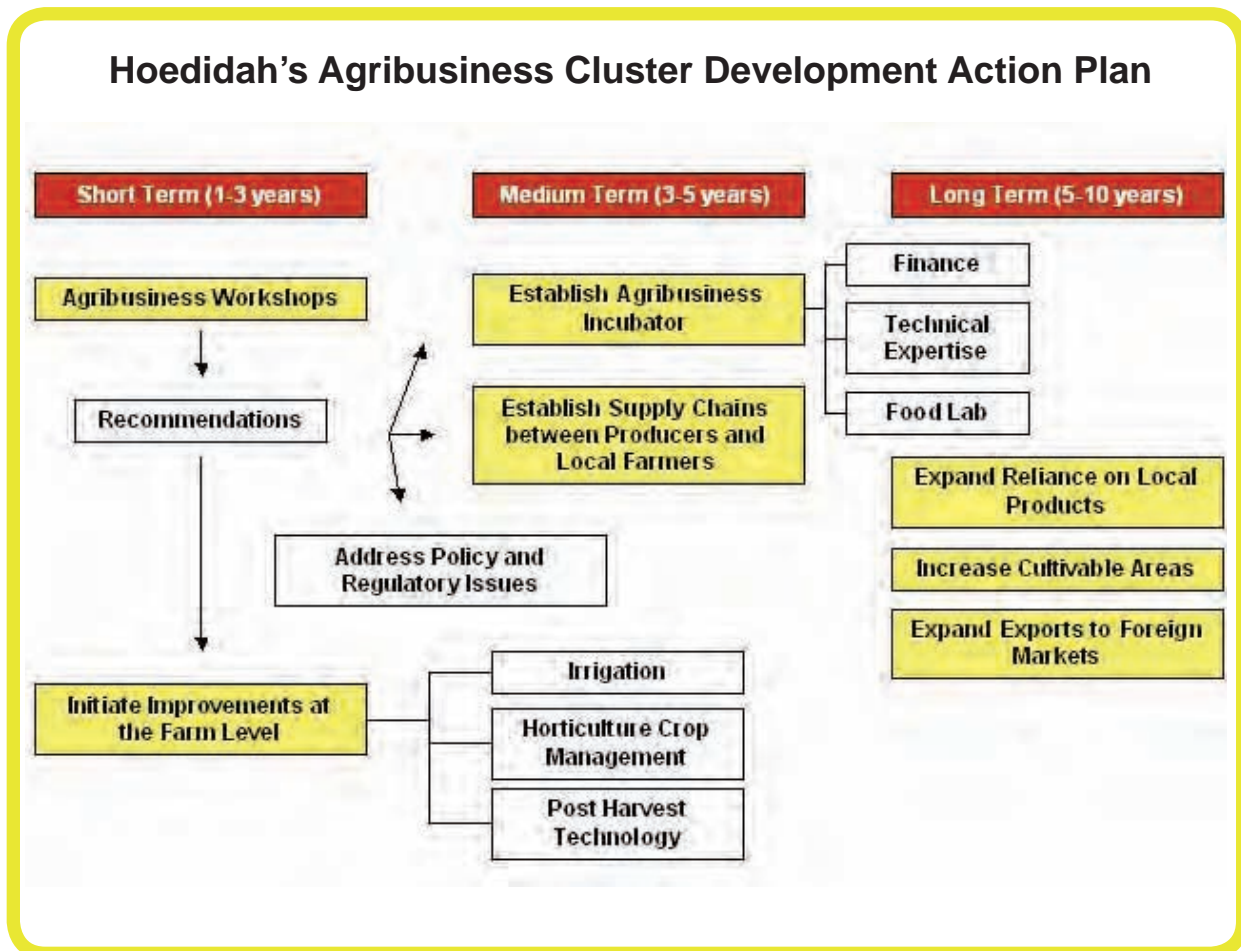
Hoedidah's Agribusiness Cluster Development Action Plan

Short Term (1-3 years)

Medium Term (3-5 years)

Long Term (5-10 years)

Agribusiness Workshops

Recommendations

Establish Agribusiness Incubator

Finance

Technical Expertise

Food Lab

Establish Supply Chains between Producers and Local Farmers

Address Policy and Regulatory Issues

Expand Reliance on Local Products

Increase Cultivable Areas

Expand Exports to Foreign Markets

Initiate Improvements at the Farm Level

Irrigation

Horticulture Crop Management

Post Harvest Technology